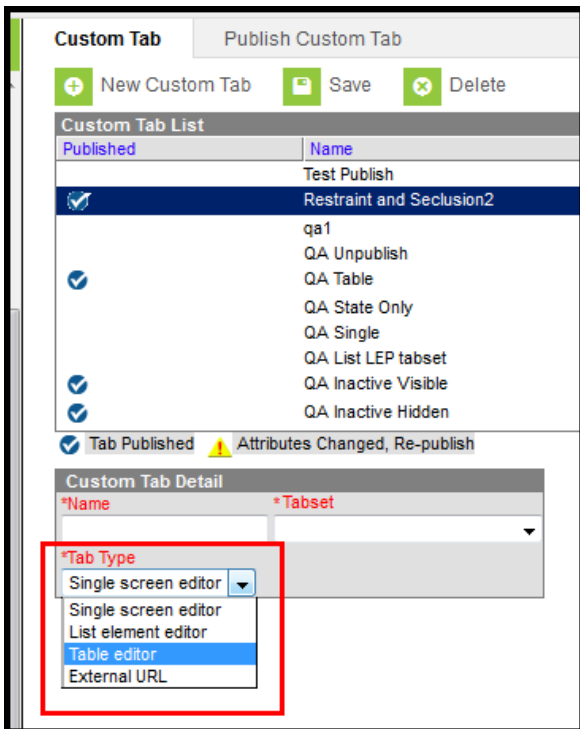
Custom Tab Publish Custom Tab

New Custom Tab Save Delete

Custom Tab List

| Published | Name |
|---|---|
| | Test Publish |
| | Restraint and Seclusion2 |
| | qa1 |
| | QA Unpublish |
| | QA Table |
| | QA State Only |
| | QA Single |
| | QA List LEP tabset |
| | QA Inactive Visible |
| | QA Inactive Hidden |

Tab Published Attributes Changed, Re-publish

Custom Tab Detail

*Name *Tabset

*Tab Type

Single screen editor

Single screen editor
List element editor
Table editor
External URL